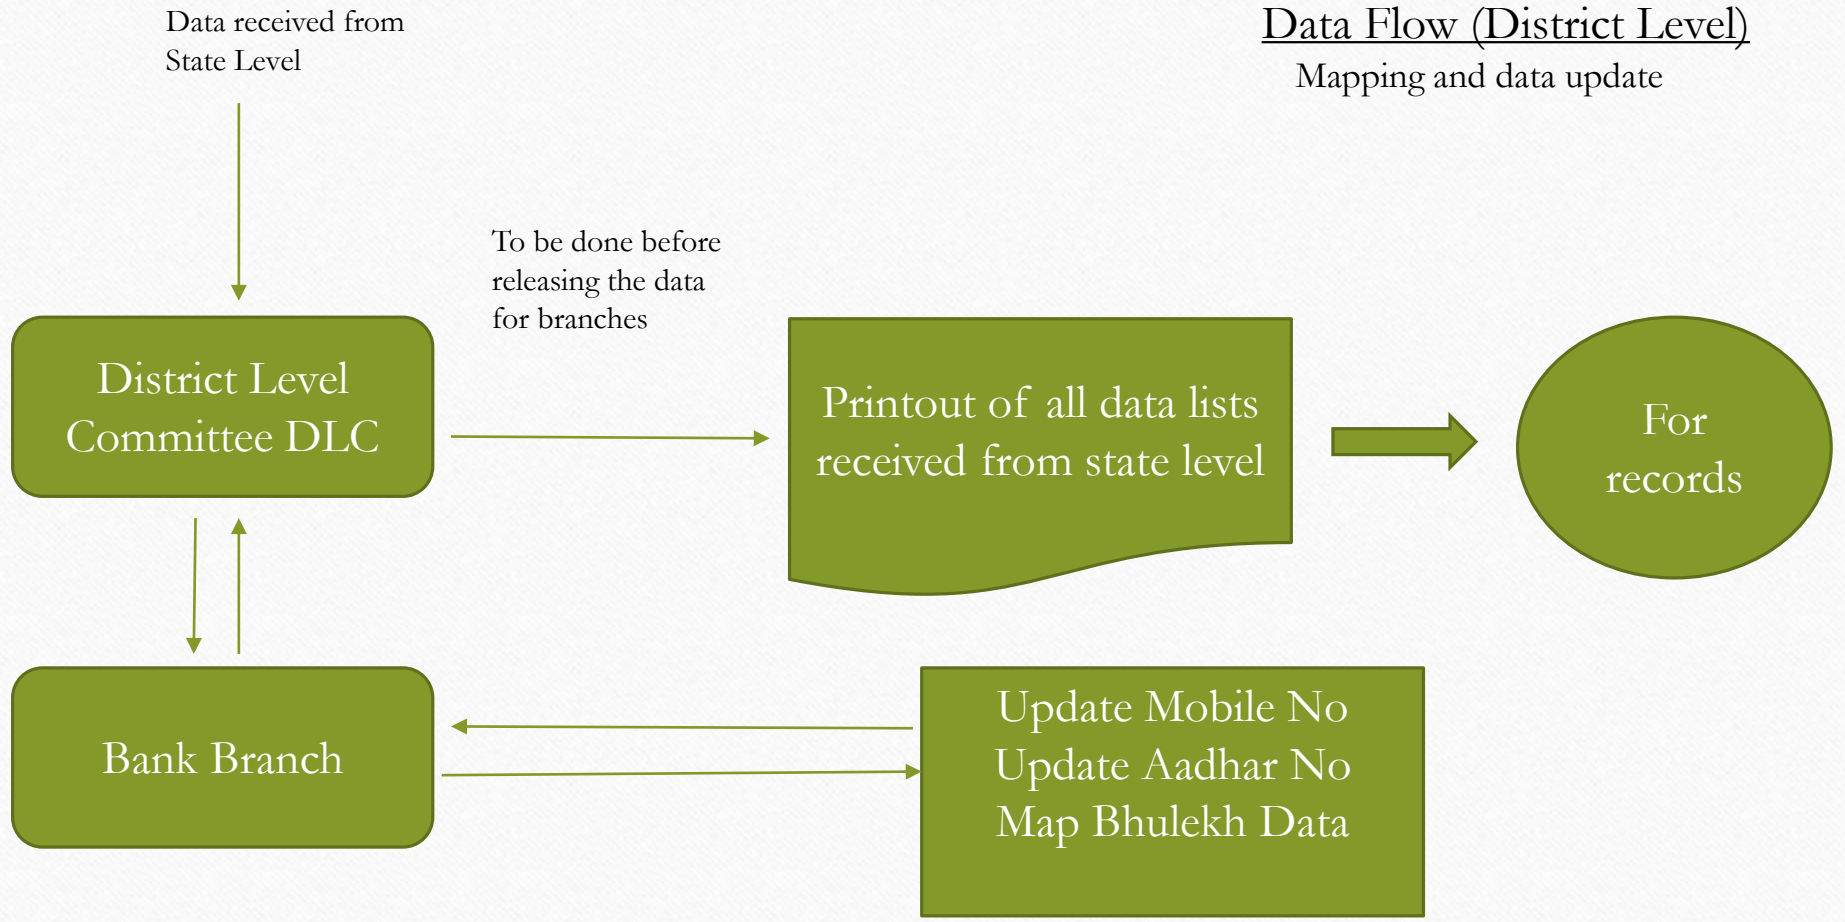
Data received from State Level

Data Flow (District Level)

Mapping and data update

To be done before releasing the data for branches

District Level Committee DLC

Printout of all data lists received from state level

For records

Bank Branch

Update Mobile No
Update Aadhar No
Map Bhulekh Data